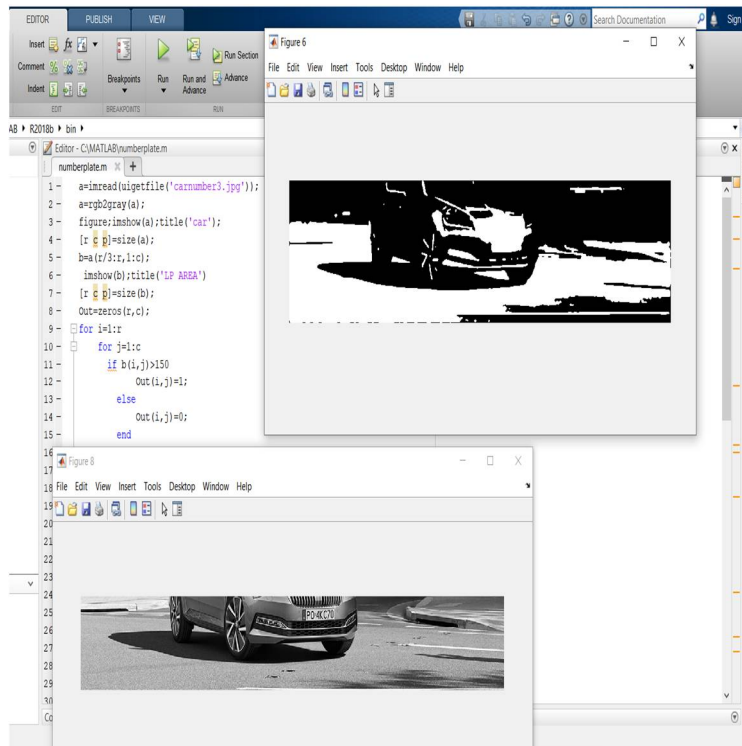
EDITOR PUBLISH VIEW

Search Documentation

Sign

Insert $\fx$ Comment Indent Breakpoints Run Run and Advance Run Section Advance

EDIT BREAKPOINTS RUN

AB ▸ R2018b ▸ bin ▸

Editor - C:\MATLAB\numberplate.m

numberplate.m × +

1 - a=imread(uigetfile('carnumber3.jpg'));
2 - a=rgb2gray(a);
3 - figure;imshow(a);title('car');
4 - [r c p]=size(a);
5 - b=a(r/3:r,1:c);
6 - imshow(b);title('LP AREA')
7 - [r c p]=size(b);
8 - Out=zeros(r,c);
9 - for i=1:r
10 - for j=1:c
11 - if b(i,j)>150
12 - Out(i,j)=1;
13 - else
14 - Out(i,j)=0;
15 - end
16
17
18
19
20
21
22
23
24
25
26
27
28
29
30

Co

Figure 6

File Edit View Insert Tools Desktop Window Help

Figure 8

File Edit View Insert Tools Desktop Window Help

PO 4KC70